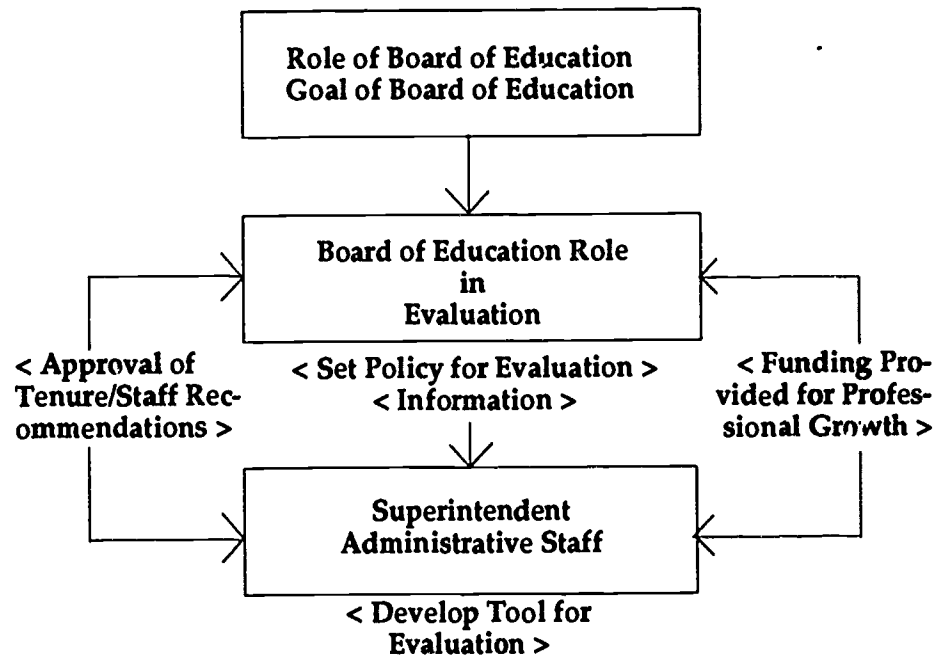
Role of Board of Education
Goal of Board of Education

Board of Education Role
in
Evaluation

< Approval of Tenure/Staff Recommendations >

< Set Policy for Evaluation >
< Information >

< Funding Provided for Professional Growth >

Superintendent
Administrative Staff

< Develop Tool for Evaluation >